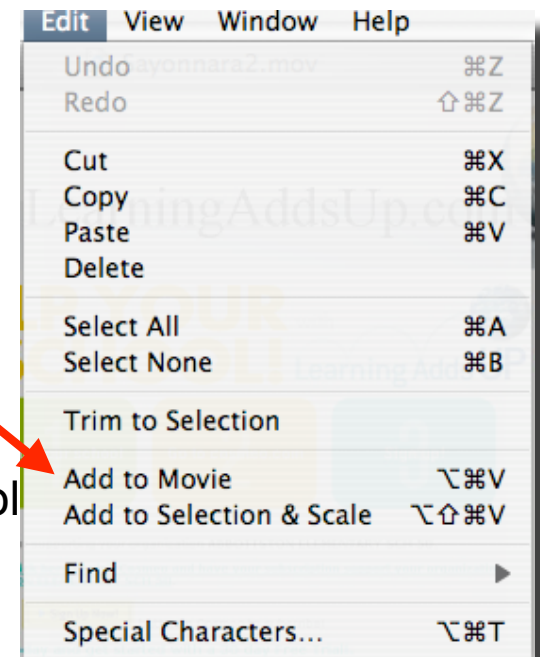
Edit View Window Help

Undo ⌘Z
Redo ⇧⌘Z

Cut ⌘X
Copy ⌘C
Paste ⌘V
Delete

Select All ⌘A
Select None ⌘B

Trim to Selection

Add to Movie ⌥⌘V
Add to Selection & Scale ⌥⇧⌘V

Find

Special Characters... ⌥⌘T

LearningAddsUp.com

ol